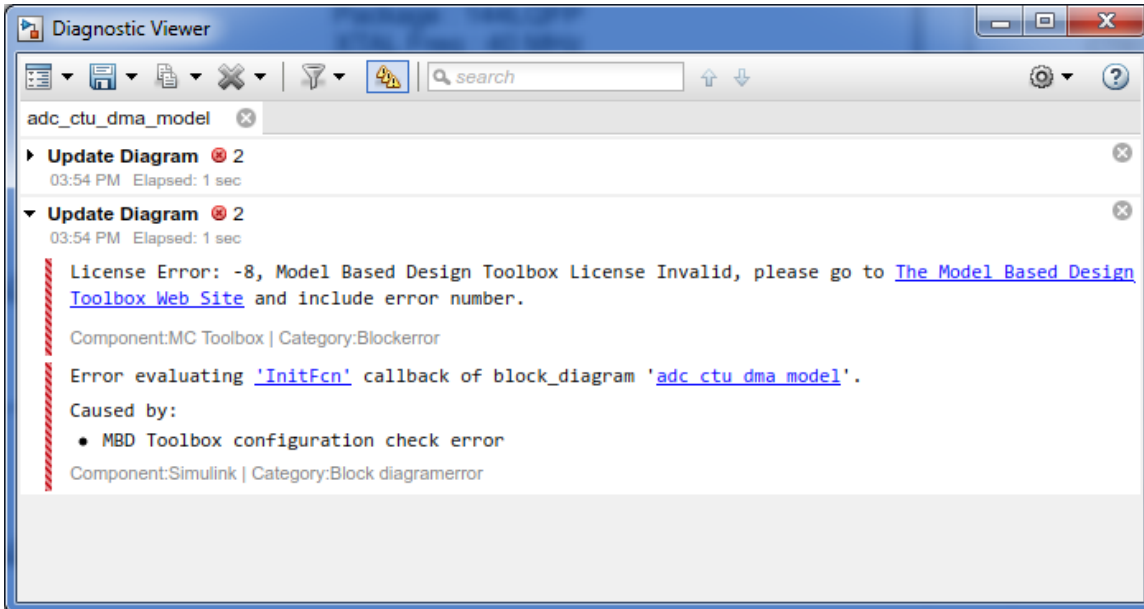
Diagnostic Viewer

search

adc_ctu_dma_model

Update Diagram 2
03:54 PM Elapsed: 1 sec

Update Diagram 2
03:54 PM Elapsed: 1 sec

License Error: -8, Model Based Design Toolbox License Invalid, please go to The Model Based Design Toolbox Web Site and include error number.

Component:MC Toolbox | Category:Blockerror

Error evaluating 'InitFcn' callback of block_diagram 'adc_ctu_dma_model'.

Caused by:

• MBD Toolbox configuration check error

Component:Simulink | Category:Block diagramerror